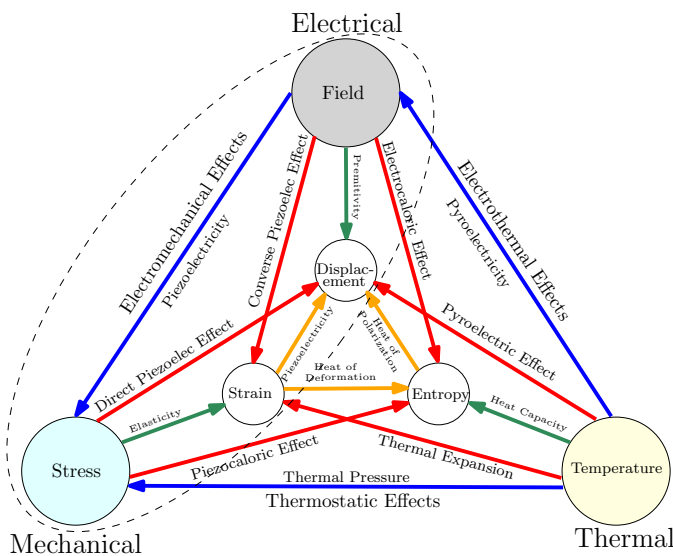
Electrical

Field

Displacement

Strain

Entropy

Stress

Temperature

Mechanical

Thermal

Electromechanical Effects

Piezoelectricity

Converse Piezoelec Effect

Permitivity

Electrocaloric Effect

Electrothermal Effects

Pyroelectricity

Direct Piezoelec Effect

Piezoelectricity

Heat of Polarization

Pyroelectric Effect

Heat of Deformation

Elasticity

Heat Capacity

Piezocaloric Effect

Thermal Expansion

Thermal Pressure

Thermostatic Effects